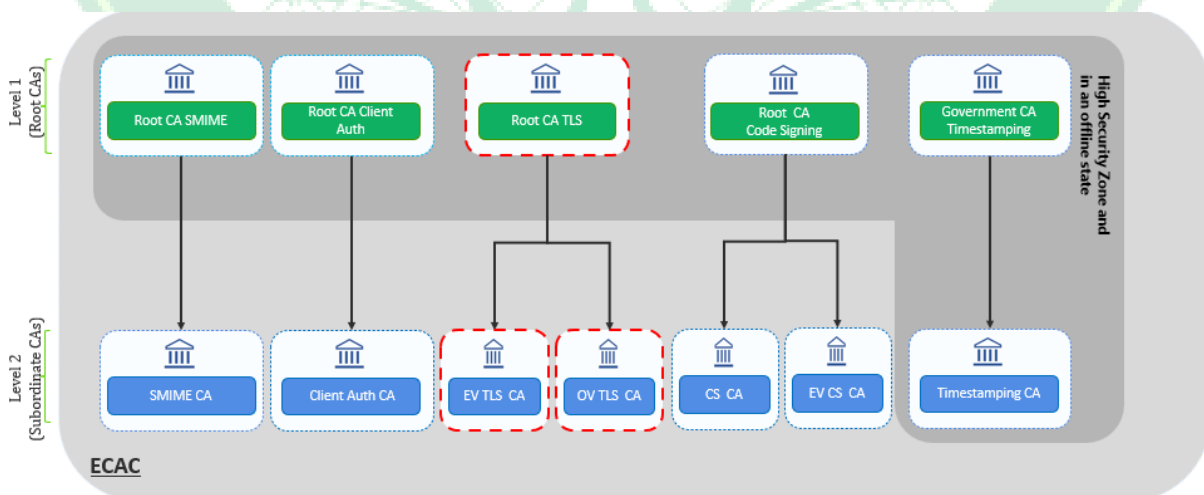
Level 1
(Root CAs)

Root CA SMIME

Root CA Client Auth

Root CA TLS

Root CA Code Signing

Government CA Timestamping

High Security Zone and in an offline state

Level 2
(Subordinate CAs)

SMIME CA

Client Auth CA

EV TLS CA

OV TLS CA

CS CA

EV CS CA

Timestamping CA

ECAC